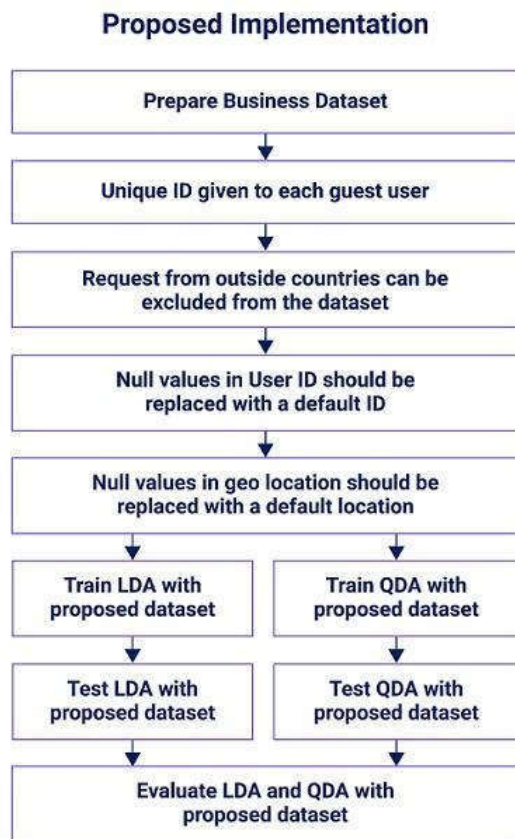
Proposed Implementation

Prepare Business Dataset

Unique ID given to each guest user

Request from outside countries can be excluded from the dataset

Null values in User ID should be replaced with a default ID

Null values in geo location should be replaced with a default location

Train LDA with proposed dataset

Test LDA with proposed dataset

Train QDA with proposed dataset

Test QDA with proposed dataset

Evaluate LDA and QDA with proposed dataset